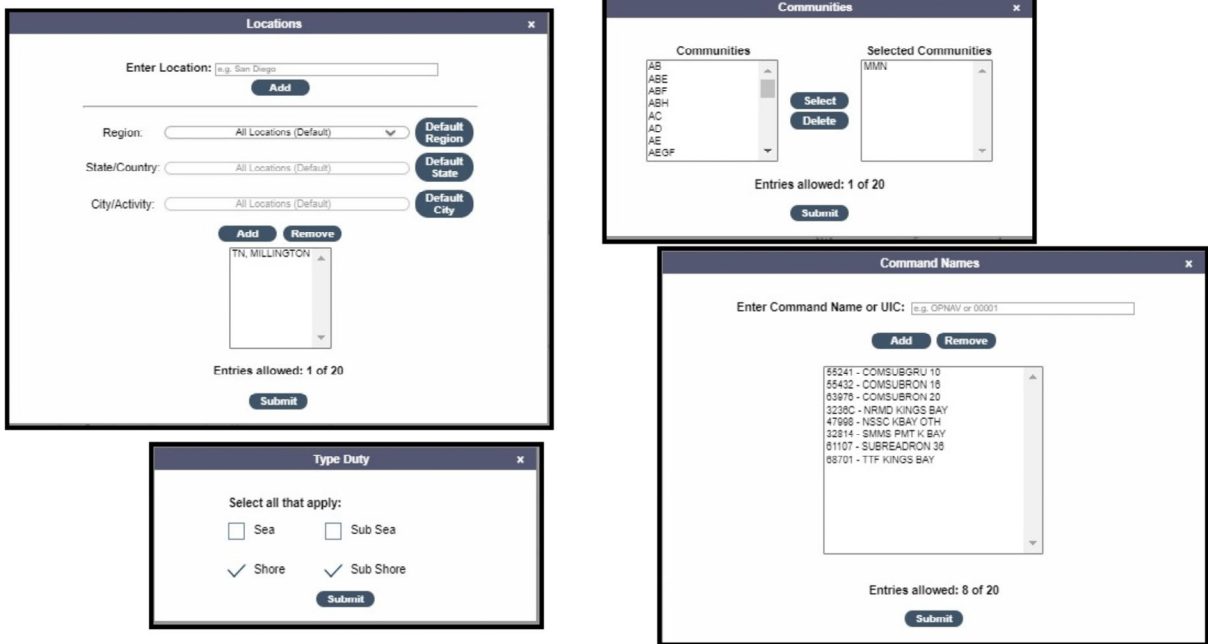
Locations ×

Enter Location: e.g. San Diego

Add

Region: All Locations (Default) Default Region

State/Country: All Locations (Default) Default State

City/Activity: All Locations (Default) Default City

Add Remove

TN, MILLINGTON

Entries allowed: 1 of 20

Submit

Communities ×

Communities

AB
ABE
ABF
ABH
AC
AD
AE
AEGF

Select
Delete

Selected Communities

MMN

Entries allowed: 1 of 20

Submit

Command Names ×

Enter Command Name or UIC: e.g. OPNAV or 00001

Add Remove

55241 - COMSUBGRU 10
55432 - COMSUBRON 16
63976 - COMSUBRON 20
3236C - NRMD KINGS BAY
47998 - NSSC KBAY OTH
32814 - SMMS PMT K BAY
61107 - SUBREADRON 36
68701 - TTF KINGS BAY

Entries allowed: 8 of 20

Submit

Type Duty ×

Select all that apply:

Sea Sub Sea

Shore Sub Shore

Submit